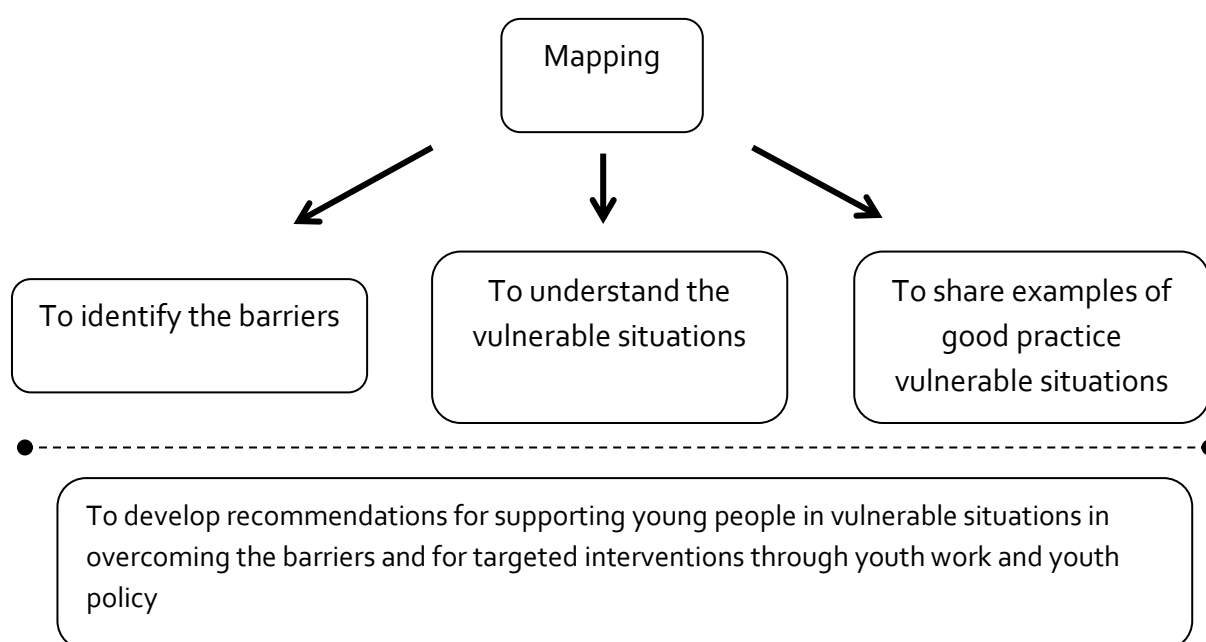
Mapping

To identify the barriers

To understand the vulnerable situations

To share examples of good practice vulnerable situations

To develop recommendations for supporting young people in vulnerable situations in overcoming the barriers and for targeted interventions through youth work and youth policy